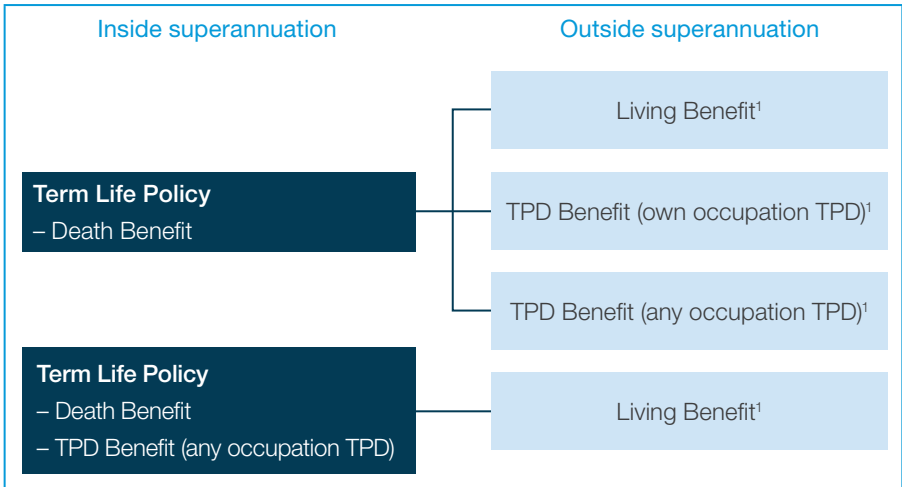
Inside superannuation

Term Life Policy
– Death Benefit

Term Life Policy
– Death Benefit
– TPD Benefit (any occupation TPD)

Outside superannuation

Living Benefit$^1$

TPD Benefit (own occupation TPD)$^1$

TPD Benefit (any occupation TPD)$^1$

Living Benefit$^1$